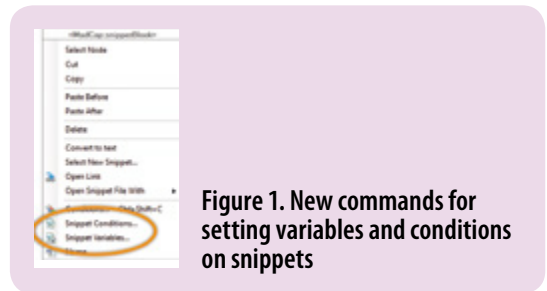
<MadCap:snippetBlock>
Select Node
Cut
Copy
Paste Before
Paste After
Delete
Convert to text
Select New Snippet...
Open Link
Open Snippet File With
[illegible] Ctrl+Shift+C
Snippet Conditions...
Snippet Variables...
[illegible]

Figure 1. New commands for setting variables and conditions on snippets